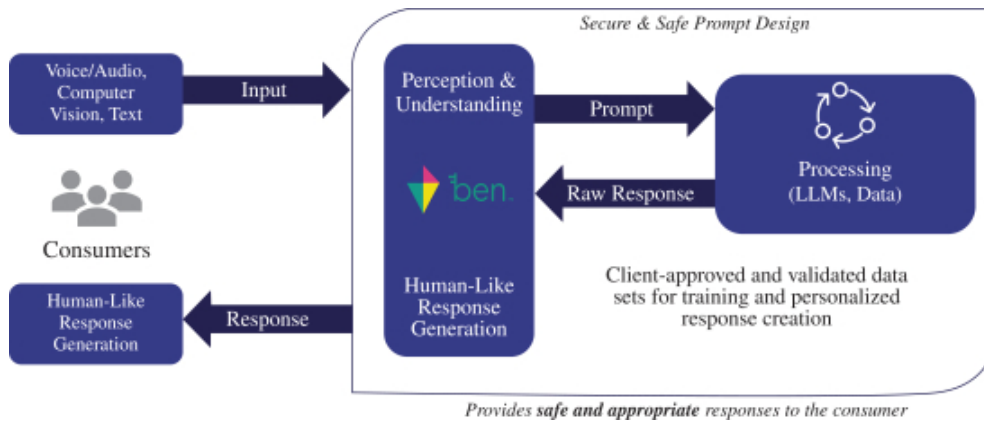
Secure & Safe Prompt Design

Voice/Audio, Computer Vision, Text

Input

Perception & Understanding

Prompt

Processing (LLMs, Data)

ben

Raw Response

Consumers

Client-approved and validated data sets for training and personalized response creation

Human-Like Response Generation

Response

Human-Like Response Generation

Provides safe and appropriate responses to the consumer